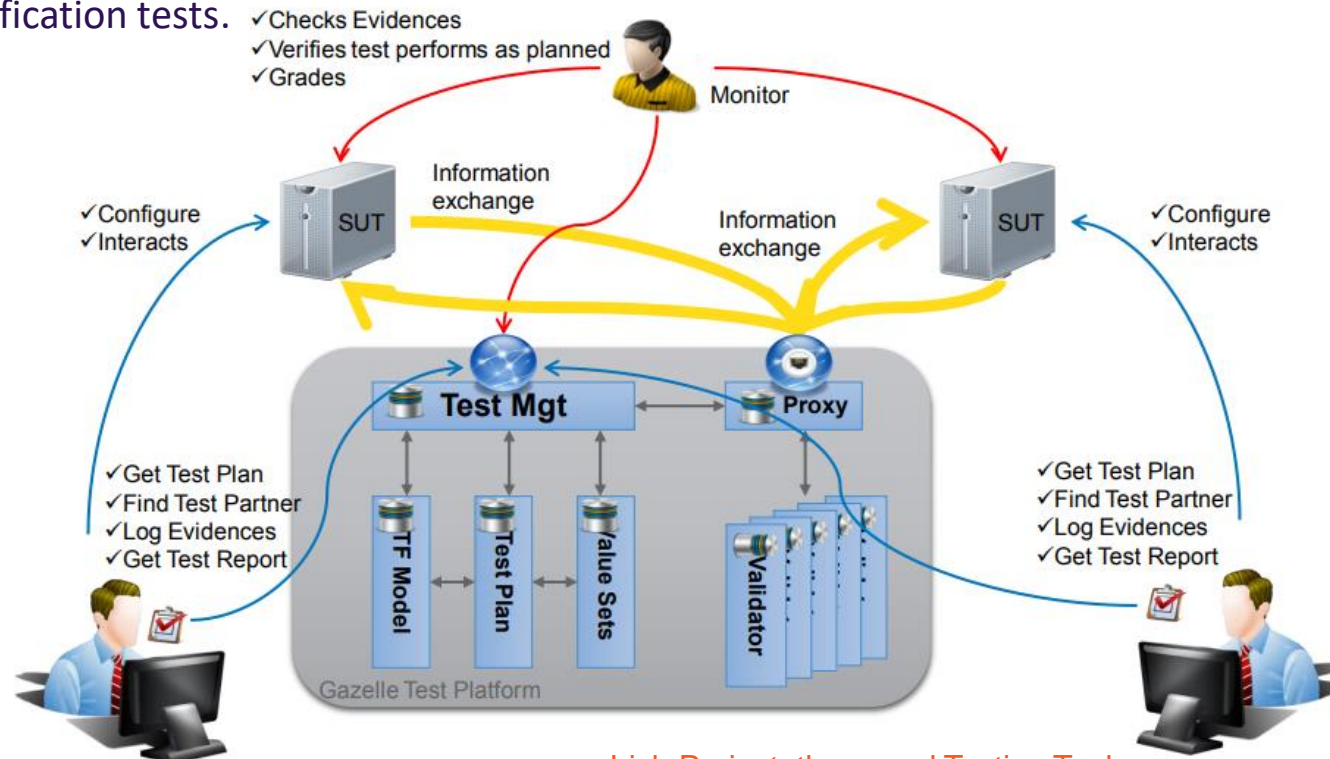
fication tests.

✓Checks Evidences
✓Verifies test performs as planned
✓Grades

Monitor

Information exchange

Information exchange

✓Configure
✓Interacts

SUT

SUT

✓Configure
✓Interacts

Test Mgt

Proxy

✓Get Test Plan
✓Find Test Partner
✓Log Evidences
✓Get Test Report

TF Model

Test Plan

Value Sets

Validator

✓Get Test Plan
✓Find Test Partner
✓Log Evidences
✓Get Test Report

Gazelle Test Platform

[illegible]